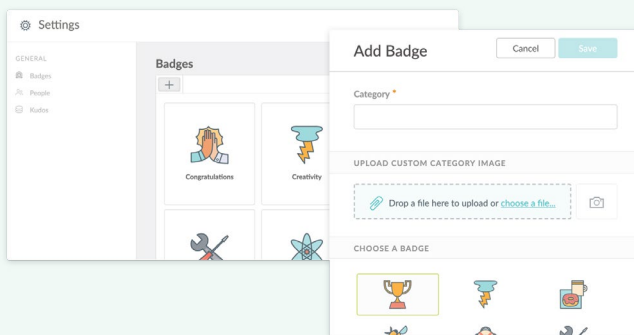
Settings

GENERAL
Badges
People
Rubric

Badges
+
Congratulations
Creativity

Add Badge
Cancel
Save

Category *

UPLOAD CUSTOM CATEGORY IMAGE
Drop a file here to upload or choose a file...

CHOOSE A BADGE